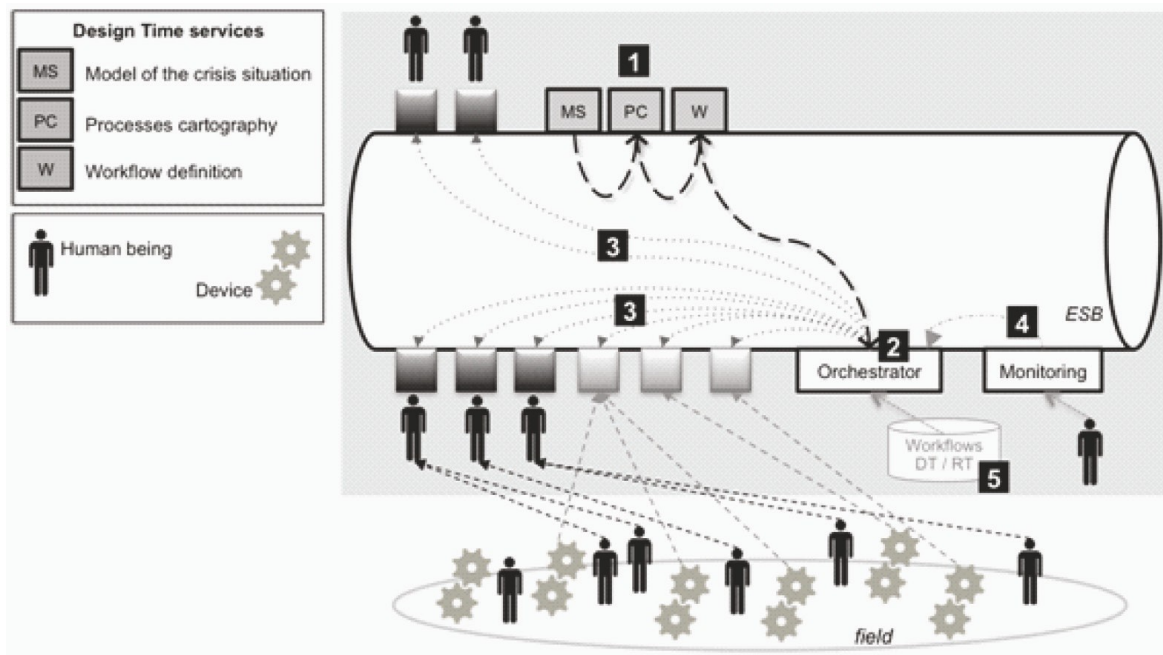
Design Time services

MS Model of the crisis situation

PC Processes cartography

W Workflow definition

Human being

Device

1

MS PC W

3

3

ESB

2

4

Orchestrator

Monitoring

Workflows DT / RT

5

field